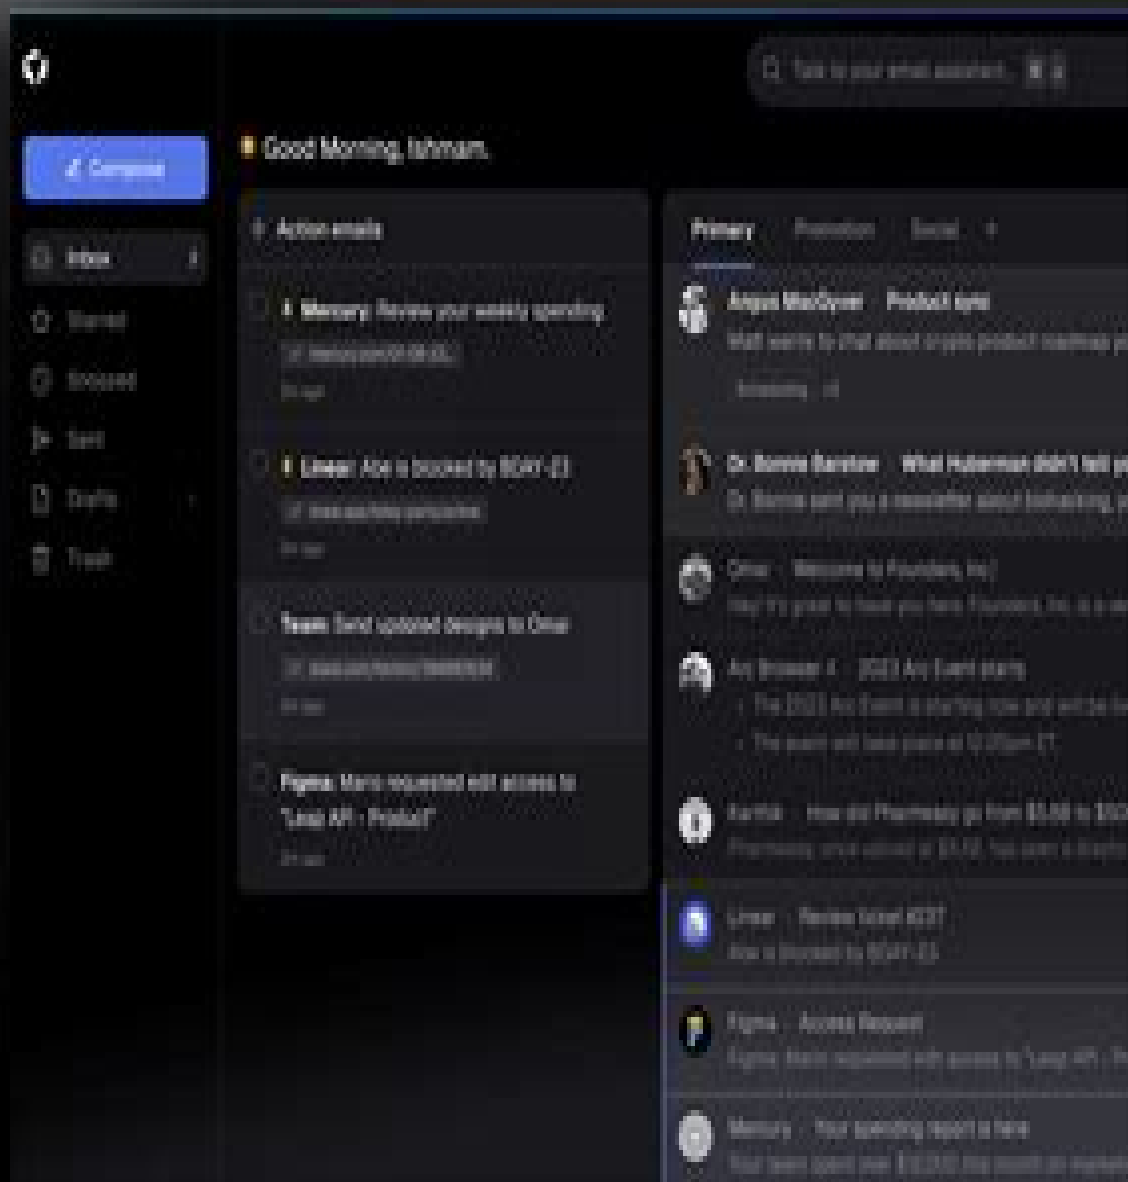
Talk to your email assistant... ⌘ K

Compose

Inbox

Starred

Snoozed

Sent

Drafts

Trash

Good Morning, Ishmam.

Action emails

Mercury: Review your weekly spending

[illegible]

Linear: Ace is blocked by BOAT-23

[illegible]

Team: Send updated designs to Omar

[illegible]

Figma: Mario requested edit access to "Loop API - Product"

Primary Promotion Social

Angus MacGyver Product sync

Matt wants to chat about crypto product roadmap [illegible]

Dr. Bonnie Barstow What Huberman didn't tell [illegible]

Dr. Bonnie sent you a newsletter about biohacking, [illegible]

Omar Welcome to Founders, Inc!

Hey! It's great to have you here. Founders, Inc. is a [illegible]

Arc Browser 2023 Arc Event starts

The 2023 Arc Event is starting now and will be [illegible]

The event will take place at 12:00pm ET

Karthik How did Pharmeasy go from $5.6B to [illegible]

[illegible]

Linear Review ticket #237

Ace is blocked by BOAT-23

Figma Access Request

Figma: Mario requested edit access to "Loop API - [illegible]

Mercury Your spending report is here

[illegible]